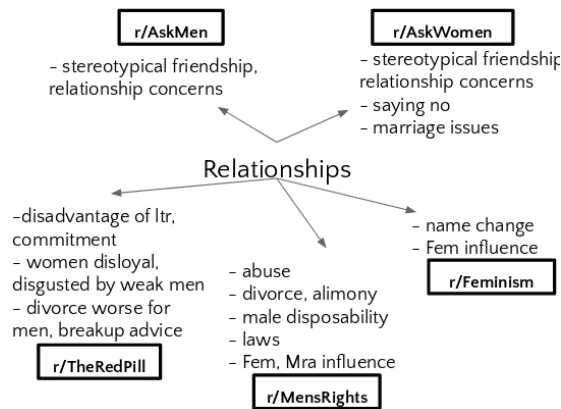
r/AskMen

- stereotypical friendship, relationship concerns

r/AskWomen

- stereotypical friendship relationship concerns
- saying no
- marriage issues

Relationships

-disadvantage of ltr, commitment
- women disloyal, disgusted by weak men
- divorce worse for men, breakup advice

r/TheRedPill

- abuse
- divorce, alimony
- male disposability
- laws
- Fem, Mra influence

r/MensRights

- name change
- Fem influence

r/Feminism